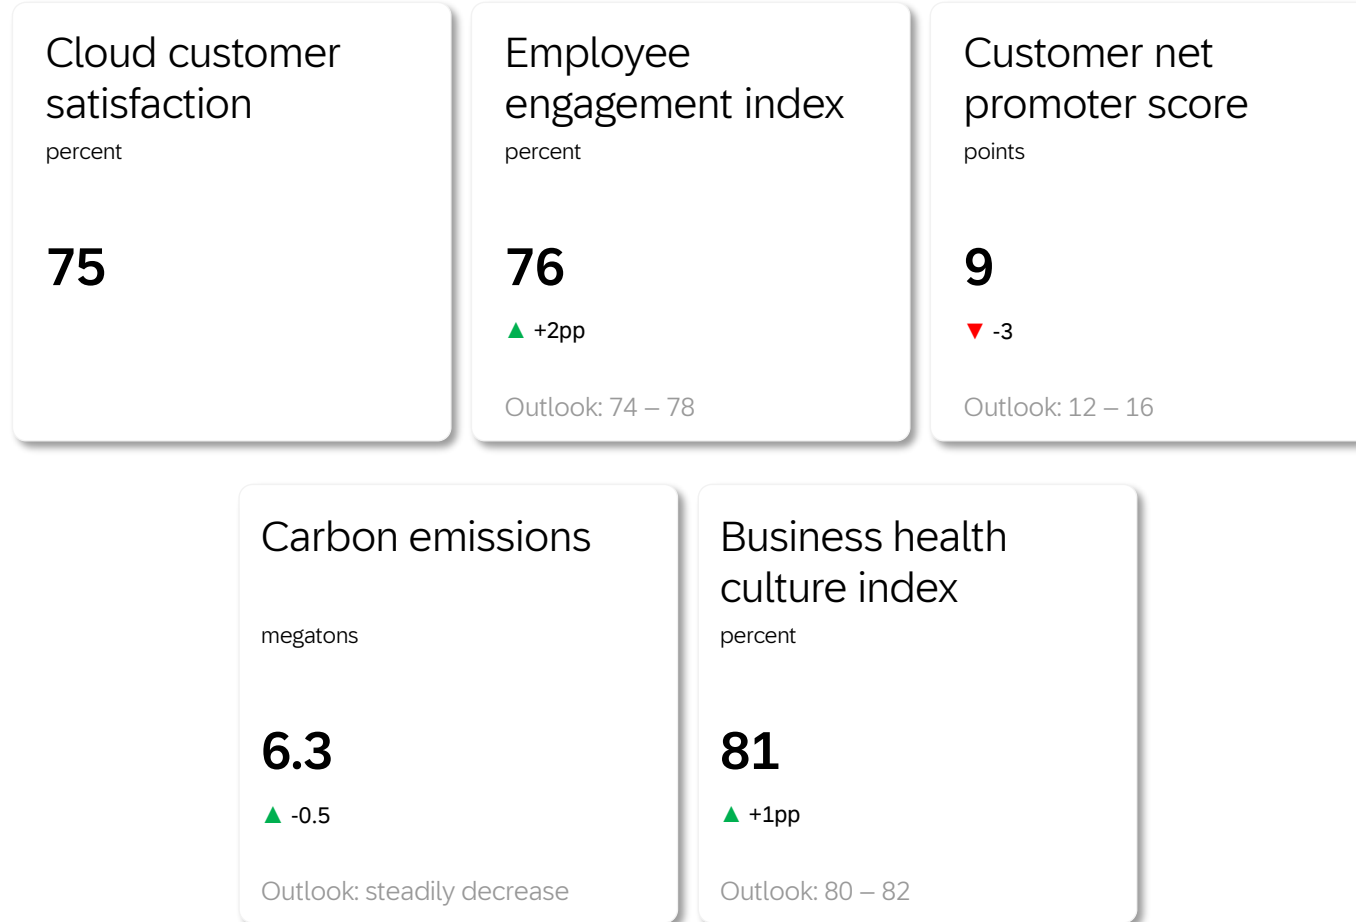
Cloud customer satisfaction
percent

75

Employee engagement index
percent

76

▲ +2pp

Outlook: 74 – 78

Customer net promoter score
points

9

▼ -3

Outlook: 12 – 16

Carbon emissions

megatons

6.3

▲ -0.5

Outlook: steadily decrease

Business health culture index
percent

81

▲ +1pp

Outlook: 80 – 82